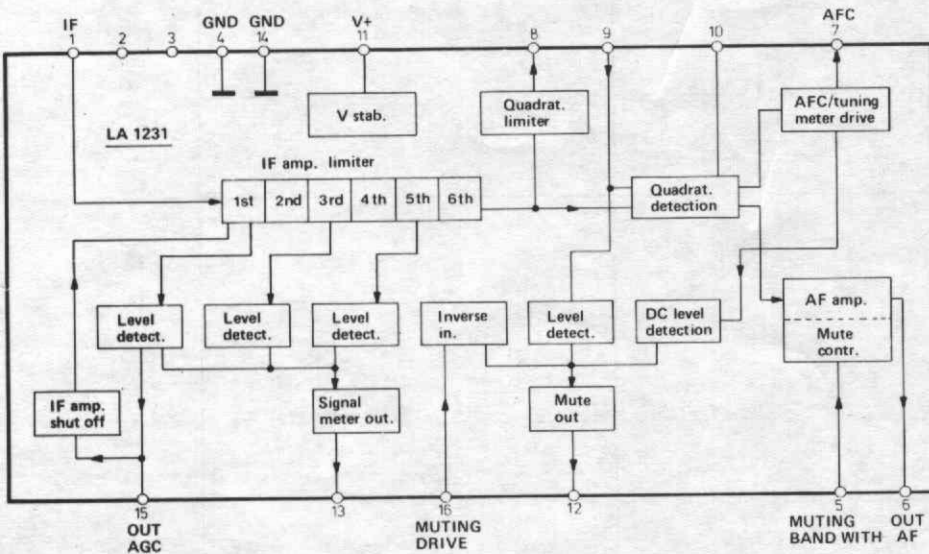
IF
1
2
3
GND
4
GND
14
V+
11
8
9
10
AFC
7

V stab.

Quadrat. limiter

AFC/tuning meter drive

LA 1231

IF amp. limiter

| 1st | 2nd | 3rd | 4th | 5th | 6th |
|---|---|---|---|---|---|

Quadrat. detection

Level detect.

Level detect.

Level detect.

Inverse in.

Level detect.

DC level detection

AF amp.

Mute contr.

IF amp. shut off

Signal meter out.

Mute out

15
OUT
AGC

13

16
MUTING
DRIVE

12

5
MUTING
BAND WITH

6
OUT
AF